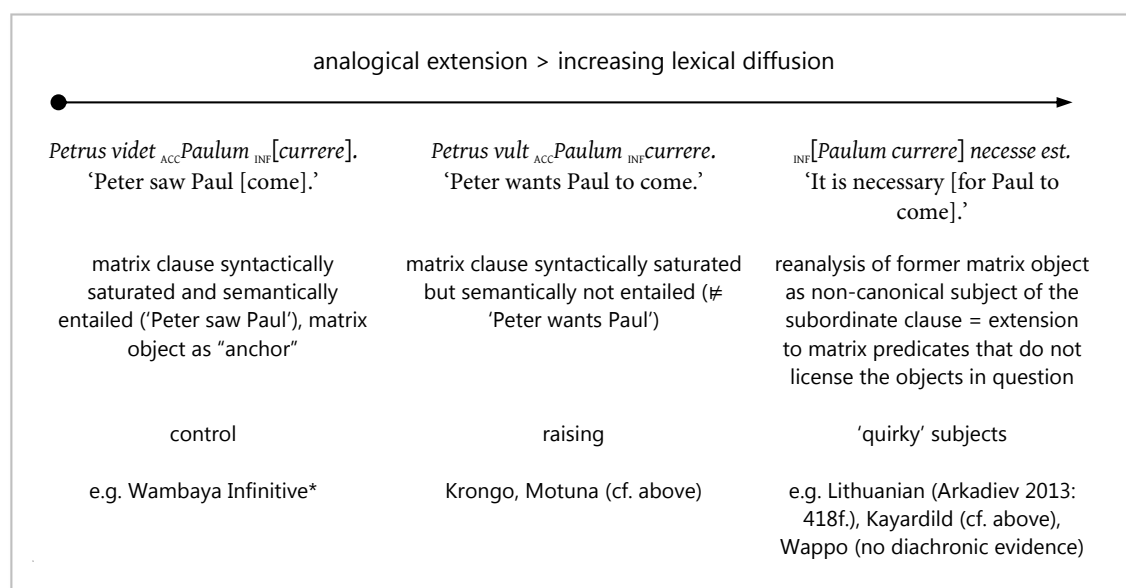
analogical extension > increasing lexical diffusion

*Petrus videt* $_{\text{ACC}}$*Paulum* $_{\text{INF}}$[*currere*].
'Peter saw Paul [come].'

matrix clause syntactically saturated and semantically entailed ('Peter saw Paul'), matrix object as "anchor"

control

e.g. Wambaya Infinitive*

*Petrus vult* $_{\text{ACC}}$*Paulum* $_{\text{INF}}$*currere*.
'Peter wants Paul to come.'

matrix clause syntactically saturated but semantically not entailed (⊭ 'Peter wants Paul')

raising

Krongo, Motuna (cf. above)

$_{\text{INF}}$[*Paulum currere*] *necesse est.*
'It is necessary [for Paul to come].'

reanalysis of former matrix object as non-canonical subject of the subordinate clause = extension to matrix predicates that do not license the objects in question

'quirky' subjects

e.g. Lithuanian (Arkadiev 2013: 418f.), Kayardild (cf. above), Wappo (no diachronic evidence)